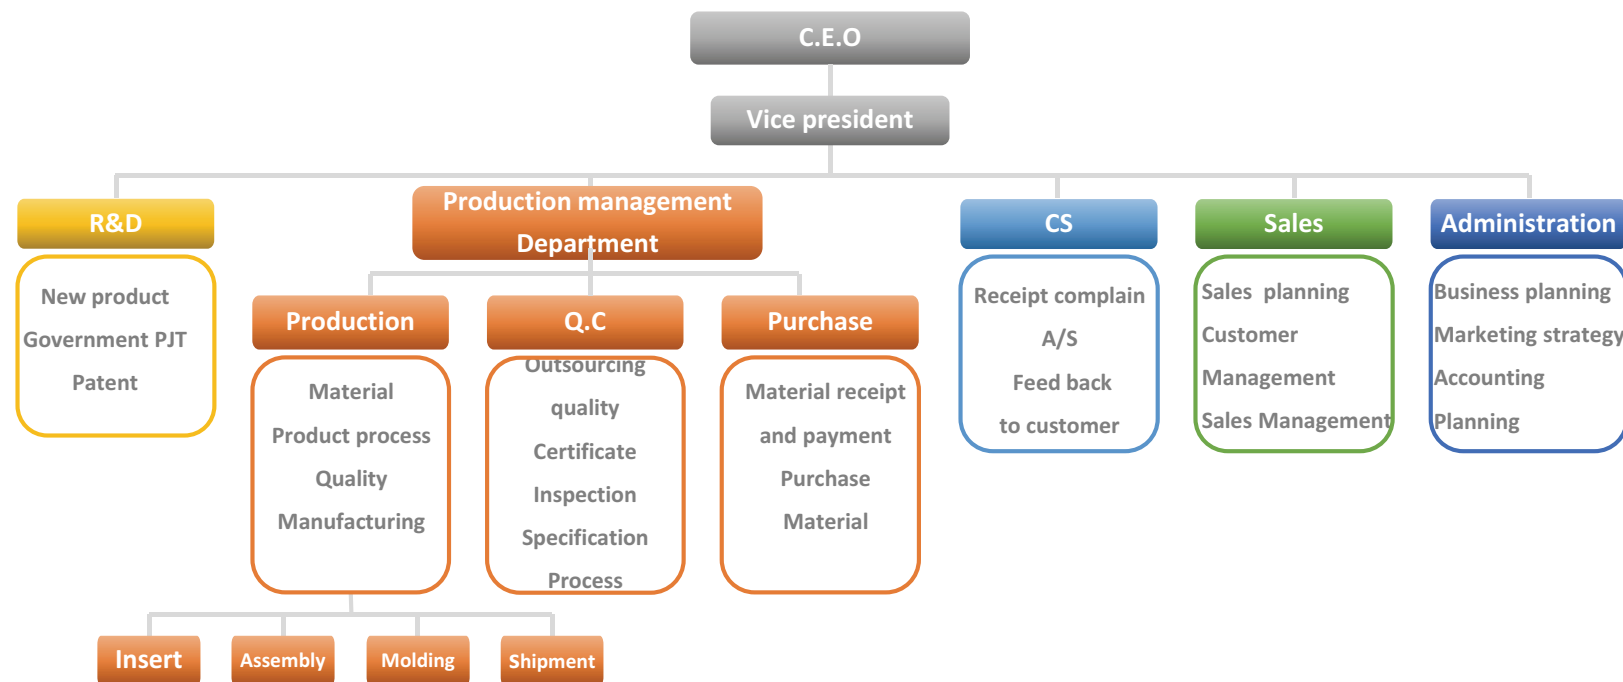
C.E.O

Vice president

R&D

New product
Government PJT
Patent

Production management Department

Production

Material
Product process
Quality
Manufacturing

Insert

Assembly

Molding

Shipment

Q.C

Outsourcing
quality
Certificate
Inspection
Specification
Process

Purchase

Material receipt
and payment
Purchase
Material

CS

Receipt complain
A/S
Feed back
to customer

Sales

Sales planning
Customer
Management
Sales Management

Administration

Business planning
Marketing strategy
Accounting
Planning